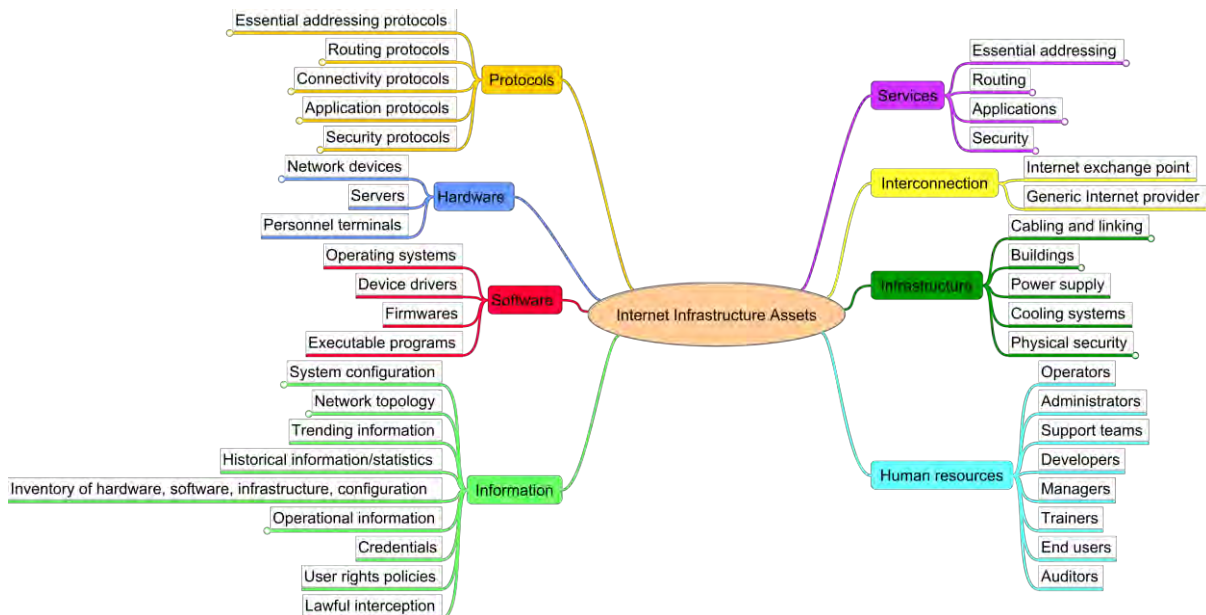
Internet Infrastructure Assets

Protocols
Essential addressing protocols
Routing protocols
Connectivity protocols
Application protocols
Security protocols

Hardware
Network devices
Servers
Personnel terminals

Software
Operating systems
Device drivers
Firmwares
Executable programs

Information
System configuration
Network topology
Trending information
Historical information/statistics
Inventory of hardware, software, infrastructure, configuration
Operational information
Credentials
User rights policies
Lawful interception

Services
Essential addressing
Routing
Applications
Security

Interconnection
Internet exchange point
Generic Internet provider

Infrastructure
Cabling and linking
Buildings
Power supply
Cooling systems
Physical security

Human resources
Operators
Administrators
Support teams
Developers
Managers
Trainers
End users
Auditors